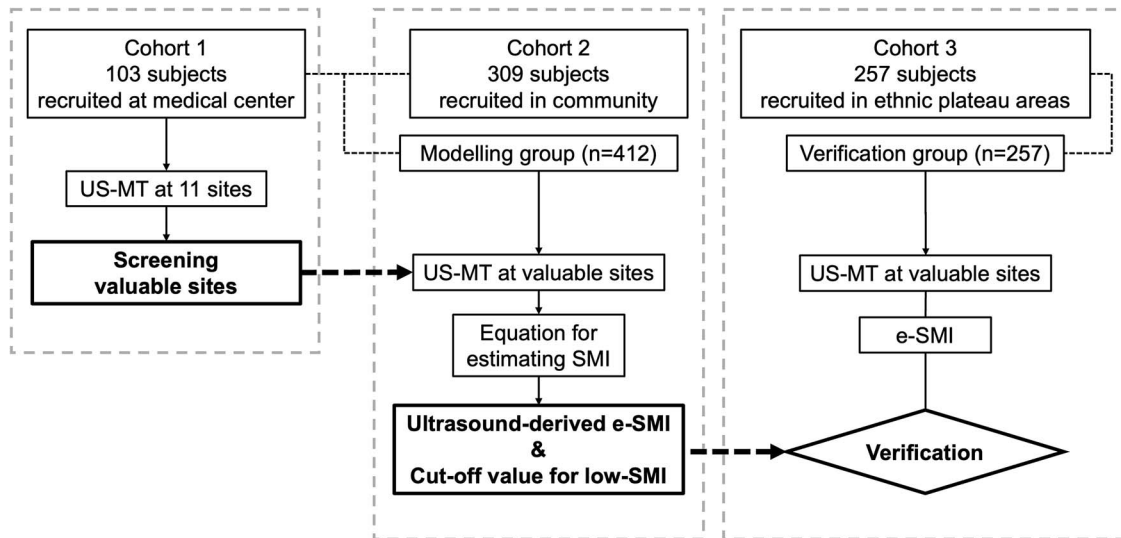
Cohort 1
103 subjects
recruited at medical center

US-MT at 11 sites

Screening
valuable sites

Cohort 2
309 subjects
recruited in community

Modelling group (n=412)

US-MT at valuable sites

Equation for
estimating SMI

Ultrasound-derived e-SMI
&
Cut-off value for low-SMI

Cohort 3
257 subjects
recruited in ethnic plateau areas

Verification group (n=257)

US-MT at valuable sites

e-SMI

Verification